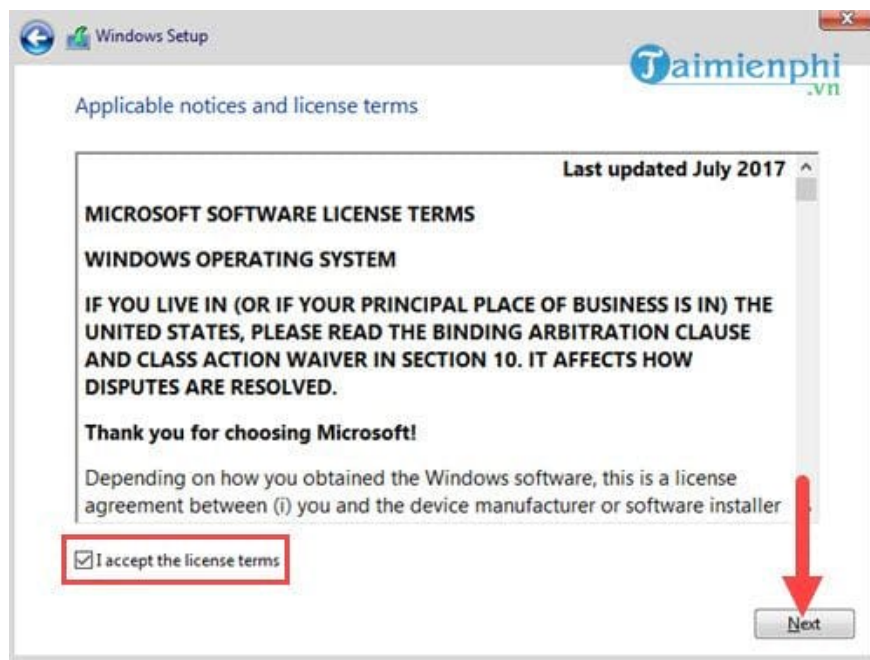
Windows Setup

Taimienphi
.vn

Applicable notices and license terms

Last updated July 2017

MICROSOFT SOFTWARE LICENSE TERMS

WINDOWS OPERATING SYSTEM

IF YOU LIVE IN (OR IF YOUR PRINCIPAL PLACE OF BUSINESS IS IN) THE UNITED STATES, PLEASE READ THE BINDING ARBITRATION CLAUSE AND CLASS ACTION WAIVER IN SECTION 10. IT AFFECTS HOW DISPUTES ARE RESOLVED.

Thank you for choosing Microsoft!

Depending on how you obtained the Windows software, this is a license agreement between (i) you and the device manufacturer or software installer

I accept the license terms

Next